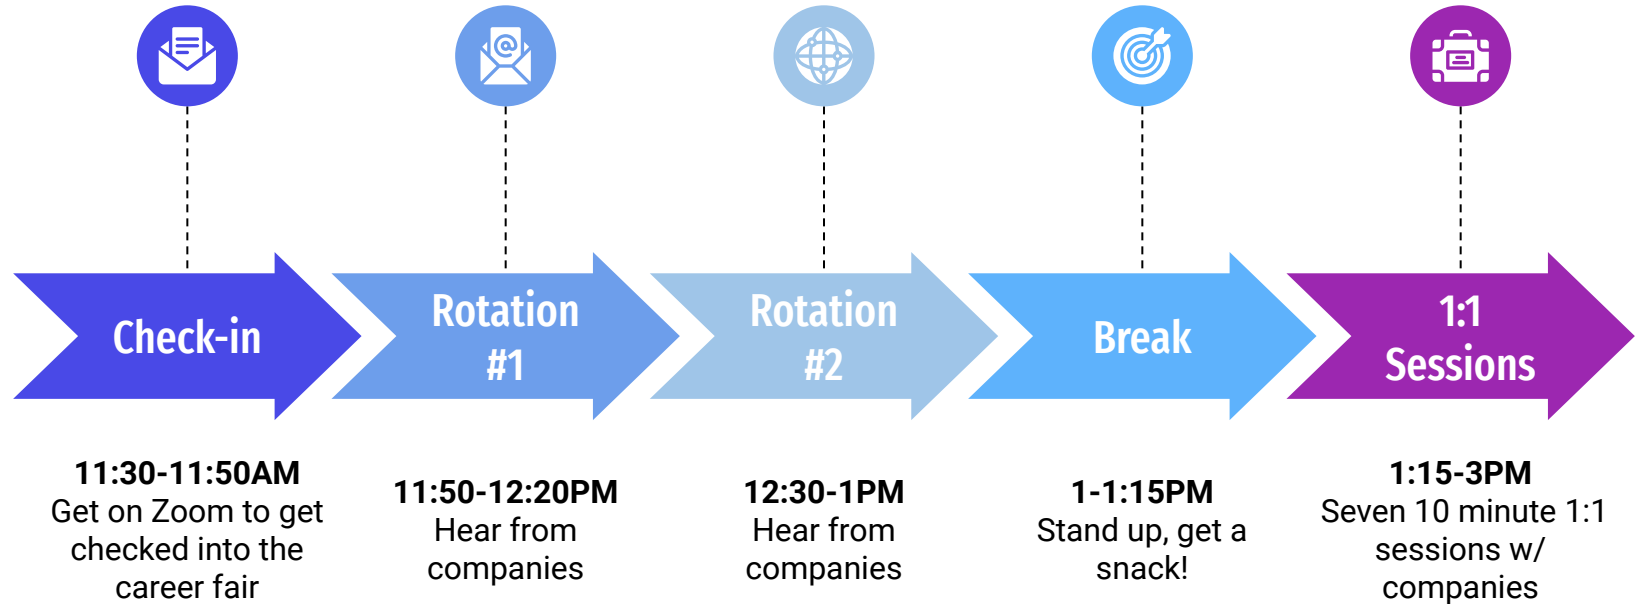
Check-in

Rotation #1

Rotation #2

Break

1:1 Sessions

11:30-11:50AM
Get on Zoom to get checked into the career fair

11:50-12:20PM
Hear from companies

12:30-1PM
Hear from companies

1-1:15PM
Stand up, get a snack!

1:15-3PM
Seven 10 minute 1:1 sessions w/ companies